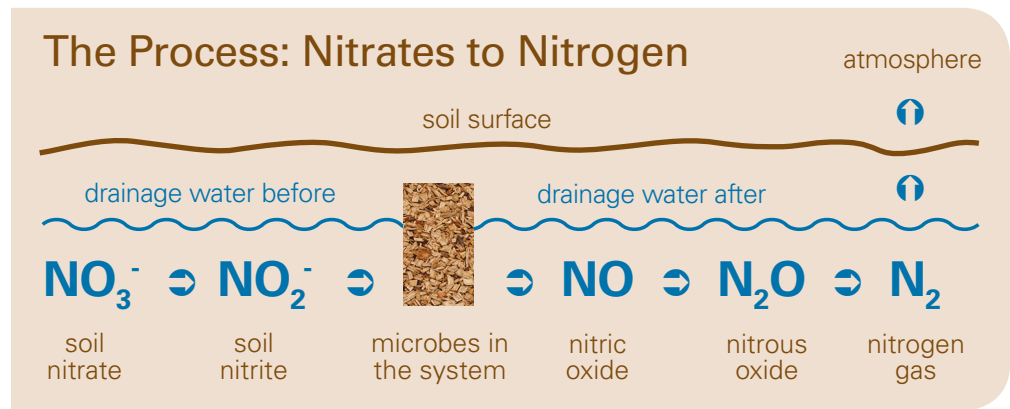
The Process: Nitrates to Nitrogen

atmosphere

soil surface

drainage water before

drainage water after

$NO_3^-$ $NO_2^-$ $NO$ $N_2O$ $N_2$

soil nitrate

soil nitrite

microbes in the system

nitric oxide

nitrous oxide

nitrogen gas